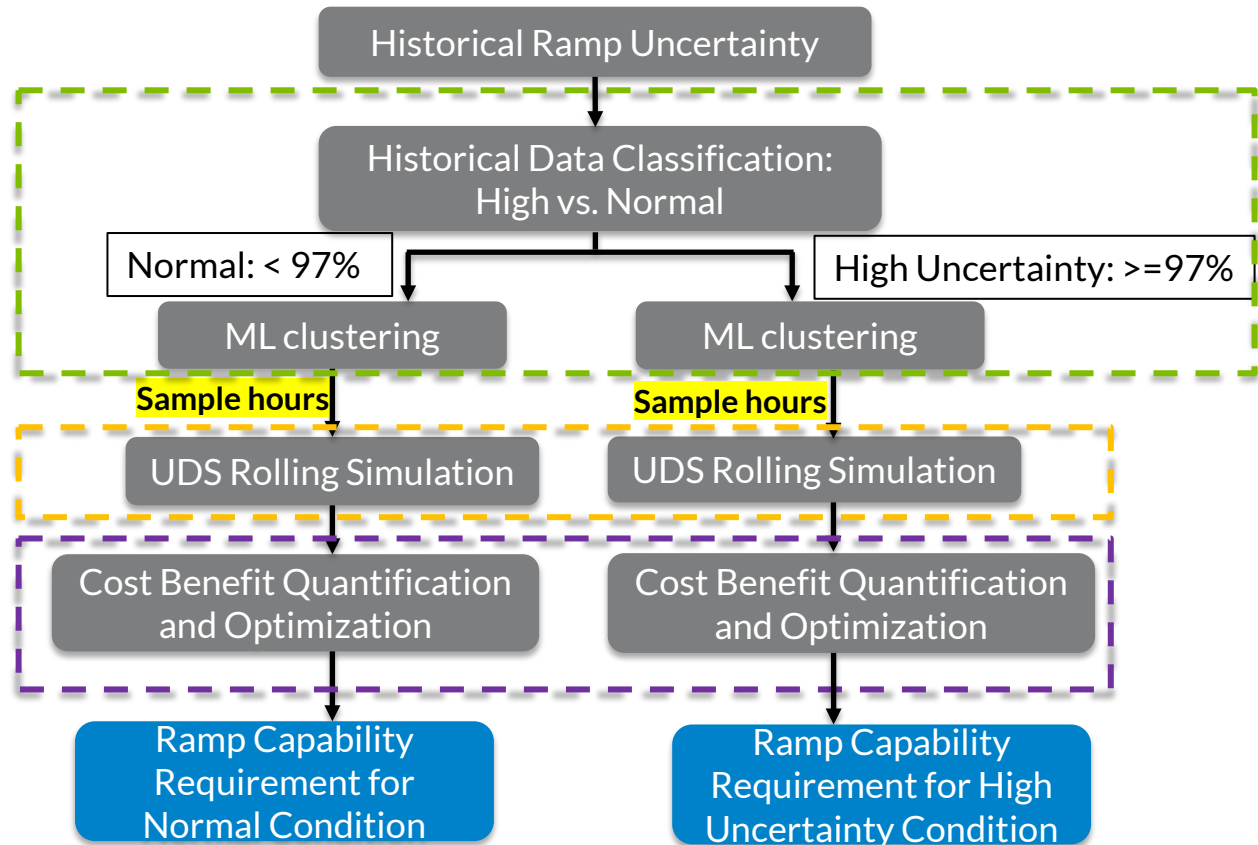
Historical Ramp Uncertainty

Historical Data Classification: High vs. Normal

Normal: < 97%

High Uncertainty: >=97%

ML clustering

ML clustering

Sample hours

Sample hours

UDS Rolling Simulation

UDS Rolling Simulation

Cost Benefit Quantification and Optimization

Cost Benefit Quantification and Optimization

Ramp Capability Requirement for Normal Condition

Ramp Capability Requirement for High Uncertainty Condition